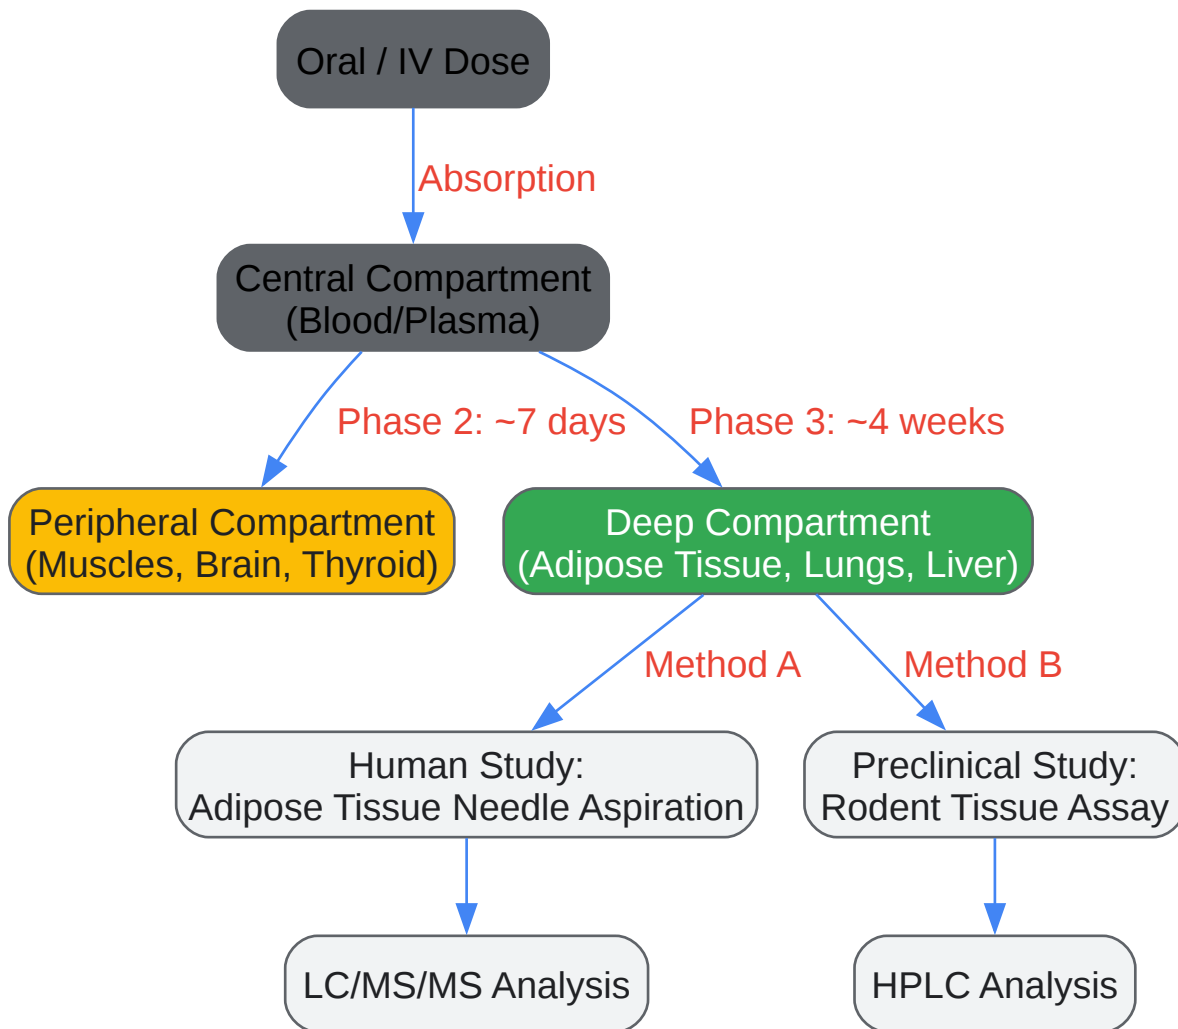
Oral / IV Dose

Absorption

Central Compartment
(Blood/Plasma)

Phase 2: ~7 days

Phase 3: ~4 weeks

Peripheral Compartment
(Muscles, Brain, Thyroid)

Deep Compartment
(Adipose Tissue, Lungs, Liver)

Method A

Method B

Human Study:
Adipose Tissue Needle Aspiration

Preclinical Study:
Rodent Tissue Assay

LC/MS/MS Analysis

HPLC Analysis